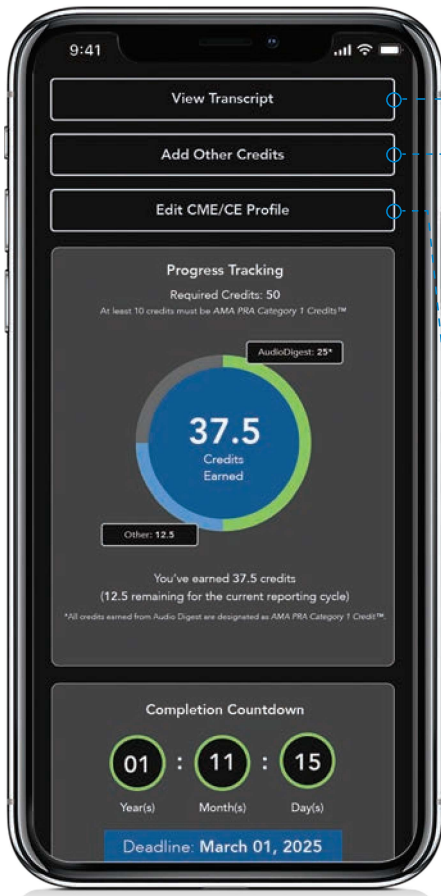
9:41

View Transcript

Add Other Credits

Edit CME/CE Profile

Progress Tracking

Required Credits: 50

At least 10 credits must be AMA PRA Category 1 Credits™

AudioDigest: 25*

37.5
Credits
Earned

Other: 12.5

You've earned 37.5 credits
(12.5 remaining for the current reporting cycle)

*All credits earned from Audio Digest are designated as AMA PRA Category 1 Credit™.

Completion Countdown

01 : 11 : 15
Year(s) Month(s) Day(s)

Deadline: March 01, 2025